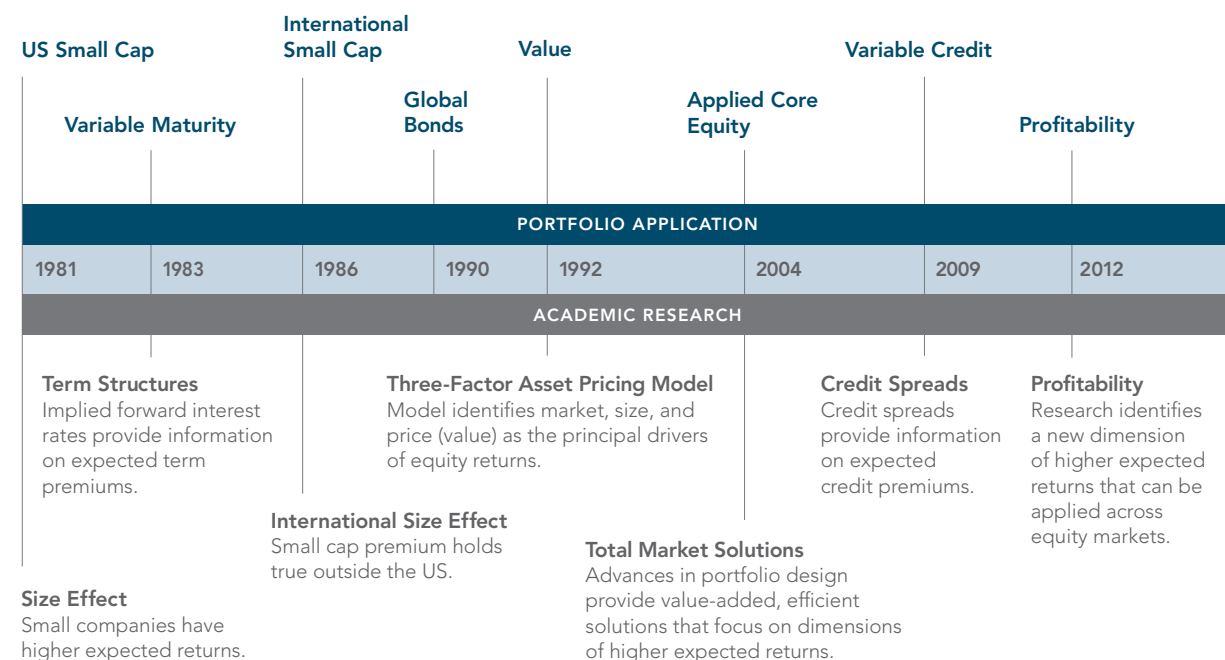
US Small Cap

Variable Maturity

International Small Cap

Global Bonds

Value

Applied Core Equity

Variable Credit

Profitability

PORTFOLIO APPLICATION

| 1981 | 1983 | 1986 | 1990 | 1992 | 2004 | 2009 | 2012 |
|---|---|---|---|---|---|---|---|

ACADEMIC RESEARCH

Term Structures
Implied forward interest rates provide information on expected term premiums.

Three-Factor Asset Pricing Model
Model identifies market, size, and price (value) as the principal drivers of equity returns.

Credit Spreads
Credit spreads provide information on expected credit premiums.

Profitability
Research identifies a new dimension of higher expected returns that can be applied across equity markets.

International Size Effect
Small cap premium holds true outside the US.

Total Market Solutions
Advances in portfolio design provide value-added, efficient solutions that focus on dimensions of higher expected returns.

Size Effect
Small companies have higher expected returns.